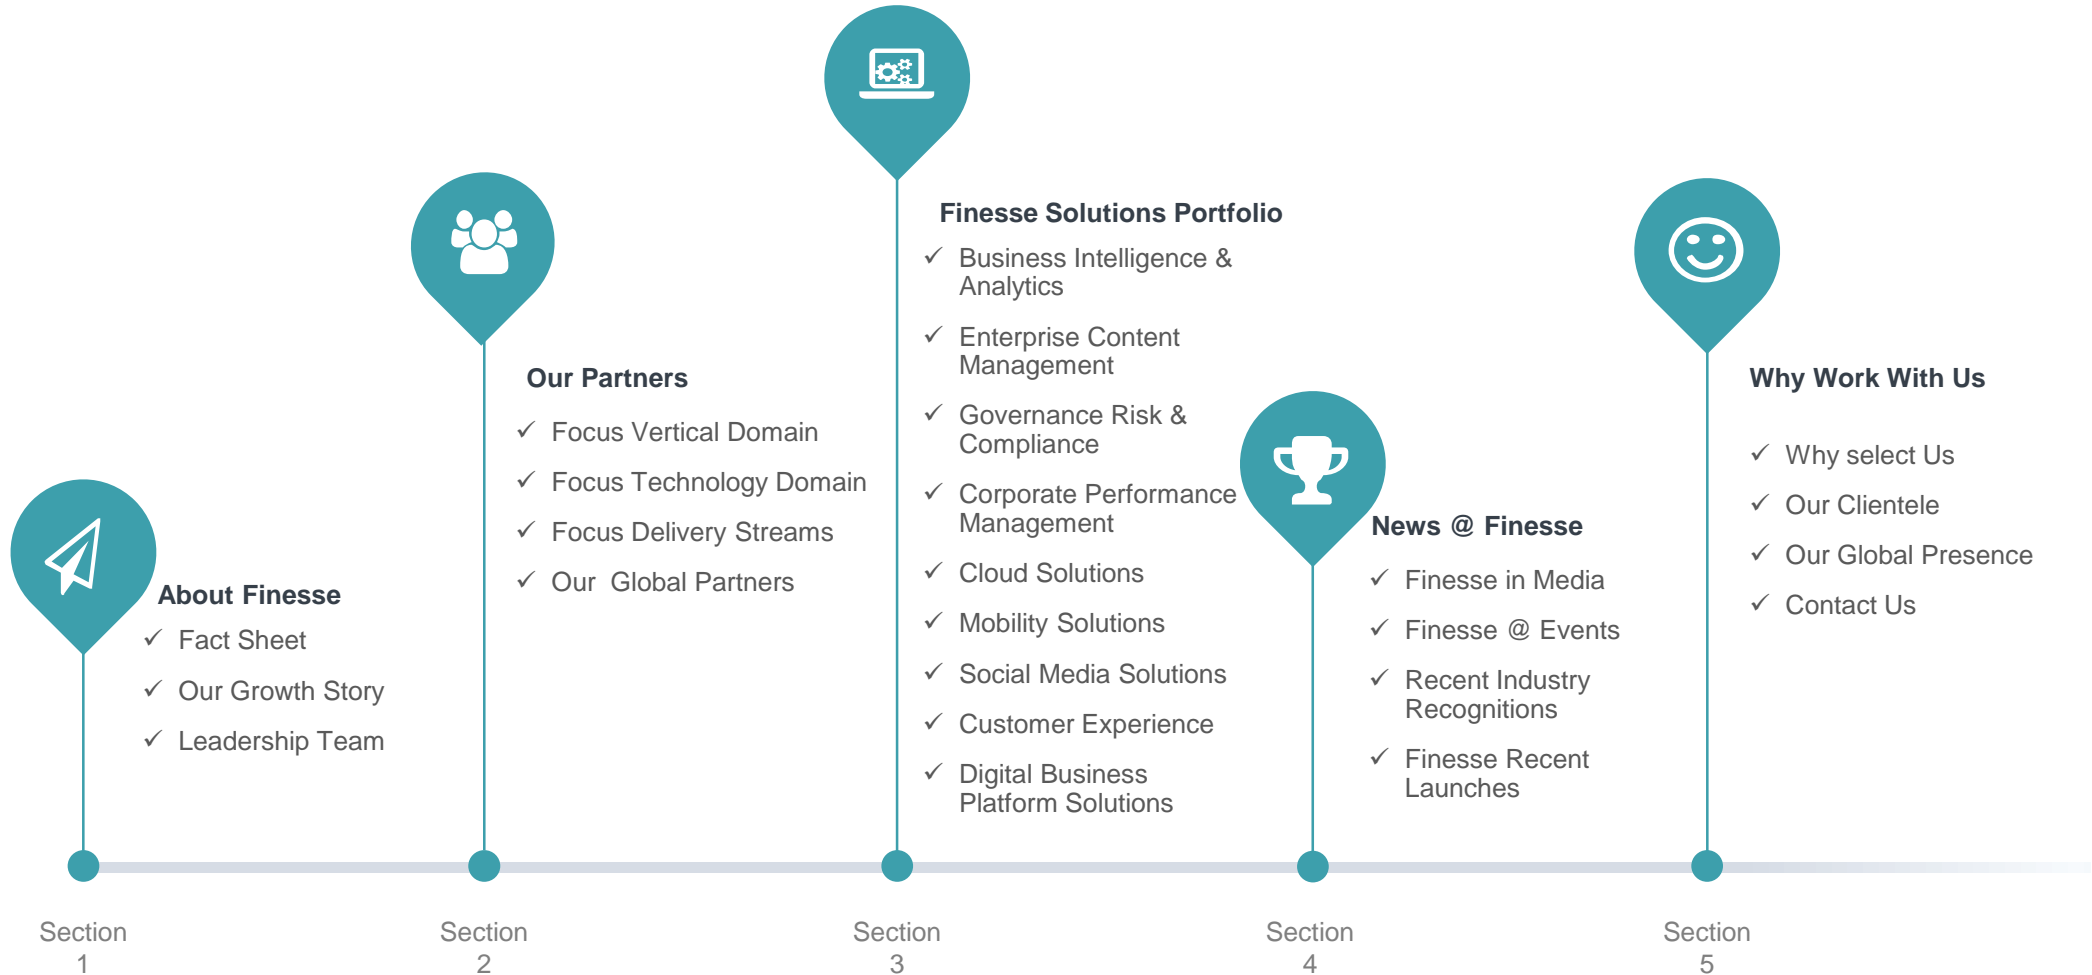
About Finesse
✓ Fact Sheet
✓ Our Growth Story
✓ Leadership Team

Our Partners
✓ Focus Vertical Domain
✓ Focus Technology Domain
✓ Focus Delivery Streams
✓ Our Global Partners

Finesse Solutions Portfolio
✓ Business Intelligence & Analytics
✓ Enterprise Content Management
✓ Governance Risk & Compliance
✓ Corporate Performance Management
✓ Cloud Solutions
✓ Mobility Solutions
✓ Social Media Solutions
✓ Customer Experience
✓ Digital Business Platform Solutions

News @ Finesse
✓ Finesse in Media
✓ Finesse @ Events
✓ Recent Industry Recognitions
✓ Finesse Recent Launches

Why Work With Us
✓ Why select Us
✓ Our Clientele
✓ Our Global Presence
✓ Contact Us

Section 1

Section 2

Section 3

Section 4

Section 5